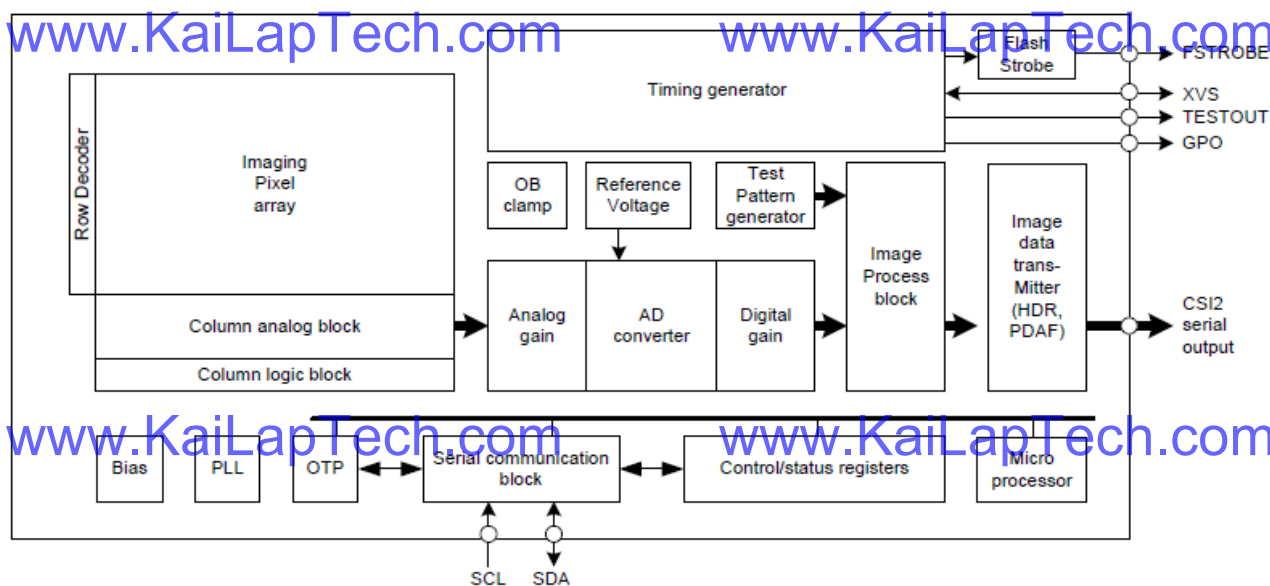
www.KaiLapTech.com www.KaiLapTech.com

Flash Strobe

FSTROBE

Timing generator

XVS

TESTOUT

GPO

Row Decoder

Imaging Pixel array

OB clamp

Reference Voltage

Test Pattern generator

Image Process block

Image data trans-Mitter (HDR, PDAF)

Column analog block

Analog gain

AD converter

Digital gain

CSI2 serial output

Column logic block

www.KaiLapTech.com www.KaiLapTech.com

Bias

PLL

OTP

Serial communication block

Control/status registers

Micro processor

SCL

SDA